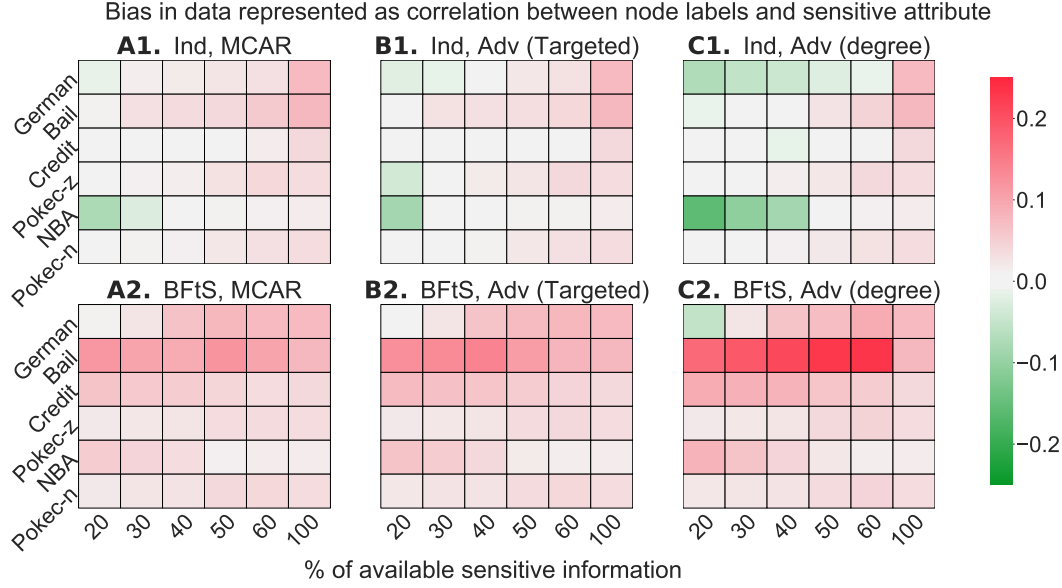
Bias in data represented as correlation between node labels and sensitive attribute

A1. Ind, MCAR

B1. Ind, Adv (Targeted)

C1. Ind, Adv (degree)

German
Bail
Credit
Pokec-z
NBA
Pokec-n

A2. BFtS, MCAR

B2. BFtS, Adv (Targeted)

C2. BFtS, Adv (degree)

German
Bail
Credit
Pokec-z
NBA
Pokec-n

20 30 40 50 60 100

20 30 40 50 60 100

20 30 40 50 60 100

% of available sensitive information

0.2
0.1
0.0
−0.1
−0.2